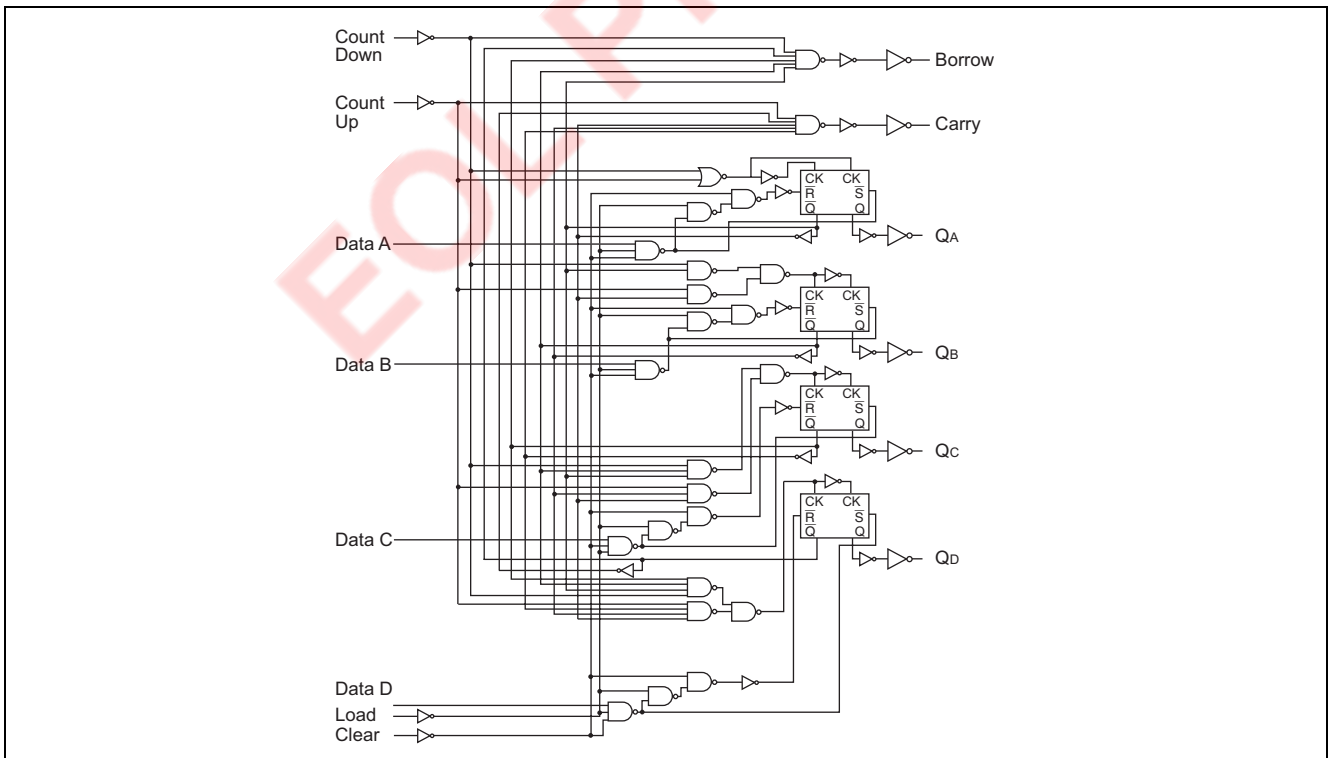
Count Down

Borrow

Count Up

Carry

$\overline{CK}$ $\overline{CK}$
$\overline{R}$ $\overline{S}$
$\overline{Q}$ Q

Data A

$Q_A$

$\overline{CK}$ $\overline{CK}$
$\overline{R}$ $\overline{S}$
$\overline{Q}$ Q

Data B

$Q_B$

$\overline{CK}$ $\overline{CK}$
$\overline{R}$ $\overline{S}$
$\overline{Q}$ Q

$Q_C$

$\overline{CK}$ $\overline{CK}$
$\overline{R}$ $\overline{S}$
$\overline{Q}$ Q

Data C

$Q_D$

Data D

Load

Clear